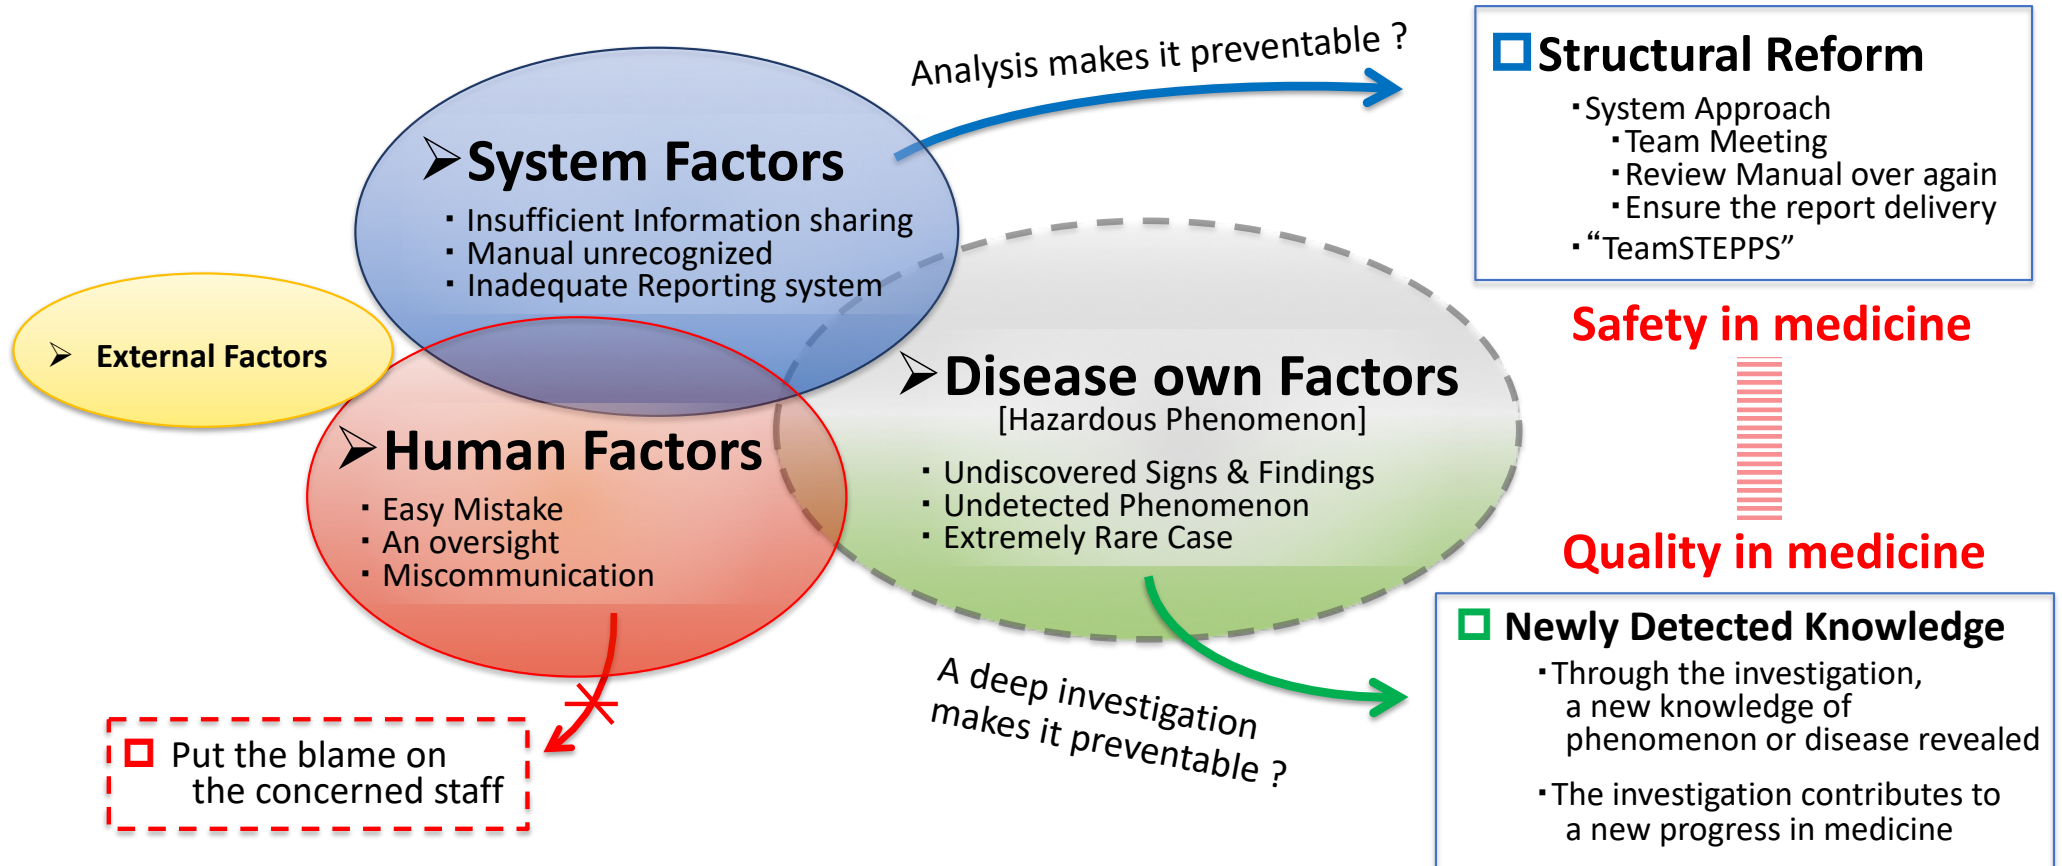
Analysis makes it preventable ?

Structural Reform
・System Approach
・Team Meeting
・Review Manual over again
・Ensure the report delivery
・"TeamSTEPPS"

System Factors
・Insufficient Information sharing
・Manual unrecognized
・Inadequate Reporting system

External Factors

Human Factors
・Easy Mistake
・An oversight
・Miscommunication

Disease own Factors
[Hazardous Phenomenon]
・Undiscovered Signs & Findings
・Undetected Phenomenon
・Extremely Rare Case

Safety in medicine

Quality in medicine

Put the blame on the concerned staff

A deep investigation makes it preventable ?

Newly Detected Knowledge
・Through the investigation, a new knowledge of phenomenon or disease revealed
・The investigation contributes to a new progress in medicine